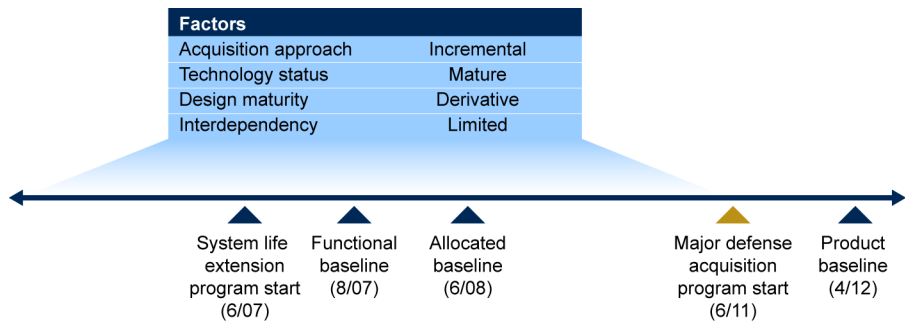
| Factors | |
|---|---|
| Acquisition approach | Incremental |
| Technology status | Mature |
| Design maturity | Derivative |
| Interdependency | Limited |

System life extension program start (6/07)

Functional baseline (8/07)

Allocated baseline (6/08)

Major defense acquisition program start (6/11)

Product baseline (4/12)